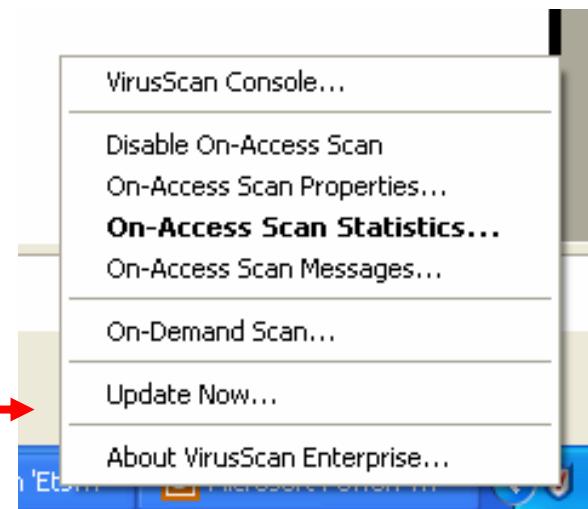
VirusScan Console...

Disable On-Access Scan
On-Access Scan Properties...
**On-Access Scan Statistics...**
On-Access Scan Messages...

On-Demand Scan...

Update Now...

About VirusScan Enterprise...

n 'Et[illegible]   Microsoft PowerPoint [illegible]